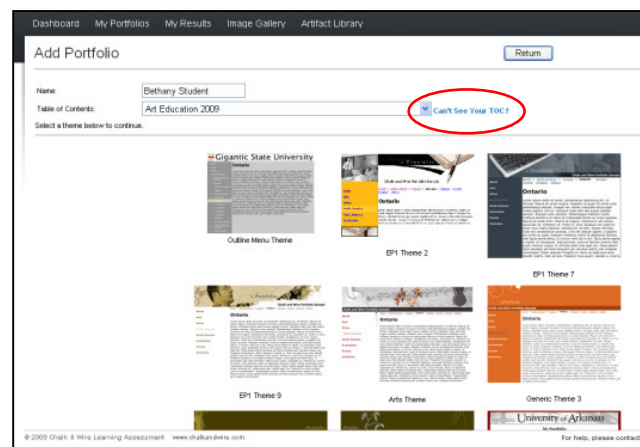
Dashboard My Portfolios My Results Image Gallery Artifact Library

Add Portfolio

Return

Name: Bethany Student

Table of Contents: Art Education 2009

Can't See Your TOC?

Select a theme below to continue.

Gigantic State University

Ontario

Outline Menu Theme

Ontario

EP1 Theme 2

Ontario

EP1 Theme 7

Ontario

EP1 Theme 9

Ontario

Arts Theme

Ontario

Generic Theme 3

University of Arkansas

© 2009 Chalk & Wire Learning Assessment www.chalkandwire.com

For help, please contac